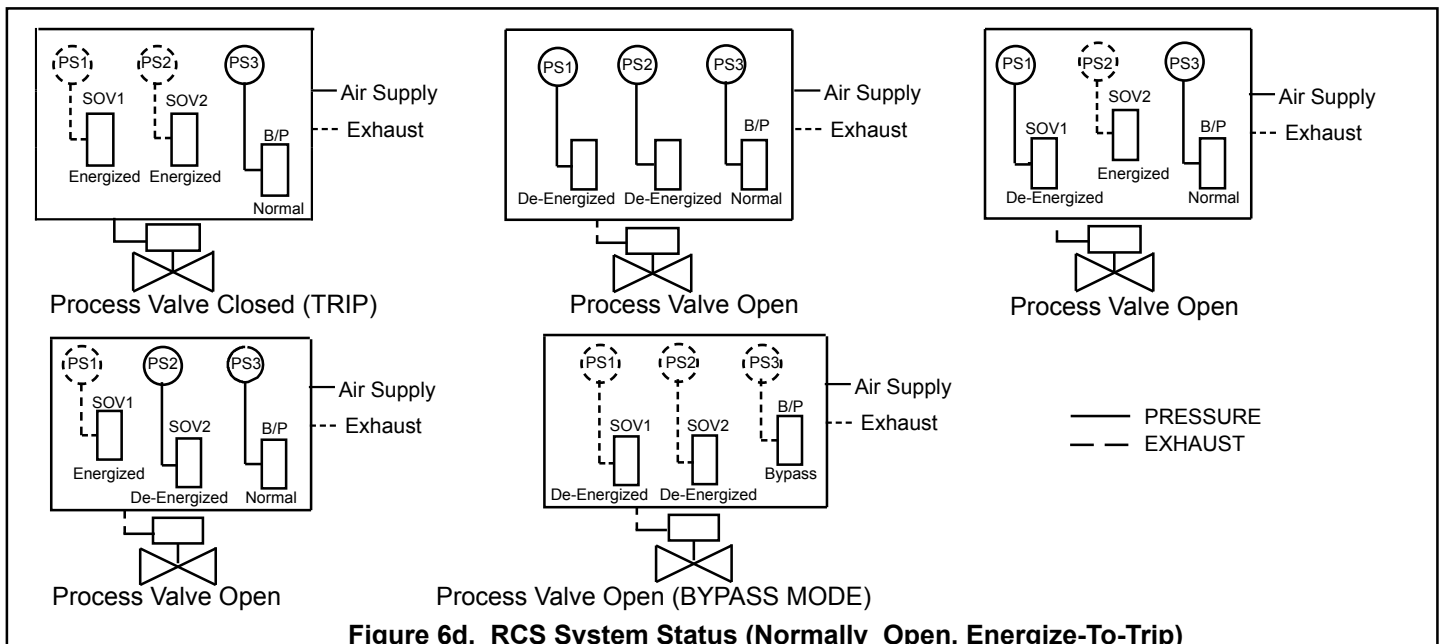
PS1 PS2 PS3
SOV1 SOV2
Air Supply
Exhaust
B/P
Energized Energized
Normal
Process Valve Closed (TRIP)

PS1 PS2 PS3
Air Supply
B/P
Exhaust
De-Energized De-Energized Normal
Process Valve Open

PS1 PS2 PS3
SOV2
Air Supply
SOV1
B/P
Exhaust
Energized
De-Energized
Normal
Process Valve Open

PS1 PS2 PS3
Air Supply
SOV1
SOV2
B/P
Exhaust
Energized
De-Energized
Normal
Process Valve Open

PS1 PS2 PS3
Air Supply
B/P
SOV1 SOV2
Exhaust
Bypass
De-Energized De-Energized
Process Valve Open (BYPASS MODE)

PRESSURE
EXHAUST

Figure 6d. RCS System Status (Normally Open, Energize-To-Trip)